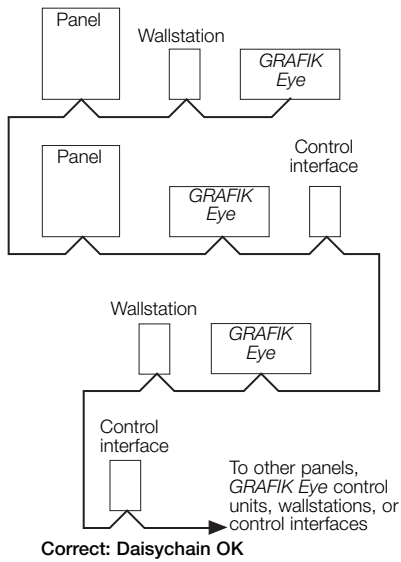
Panel

Wallstation

GRAFIK Eye

Panel

Control interface

GRAFIK Eye

Wallstation

GRAFIK Eye

Control interface

To other panels, GRAFIK Eye control units, wallstations, or control interfaces

Correct: Daisychain OK